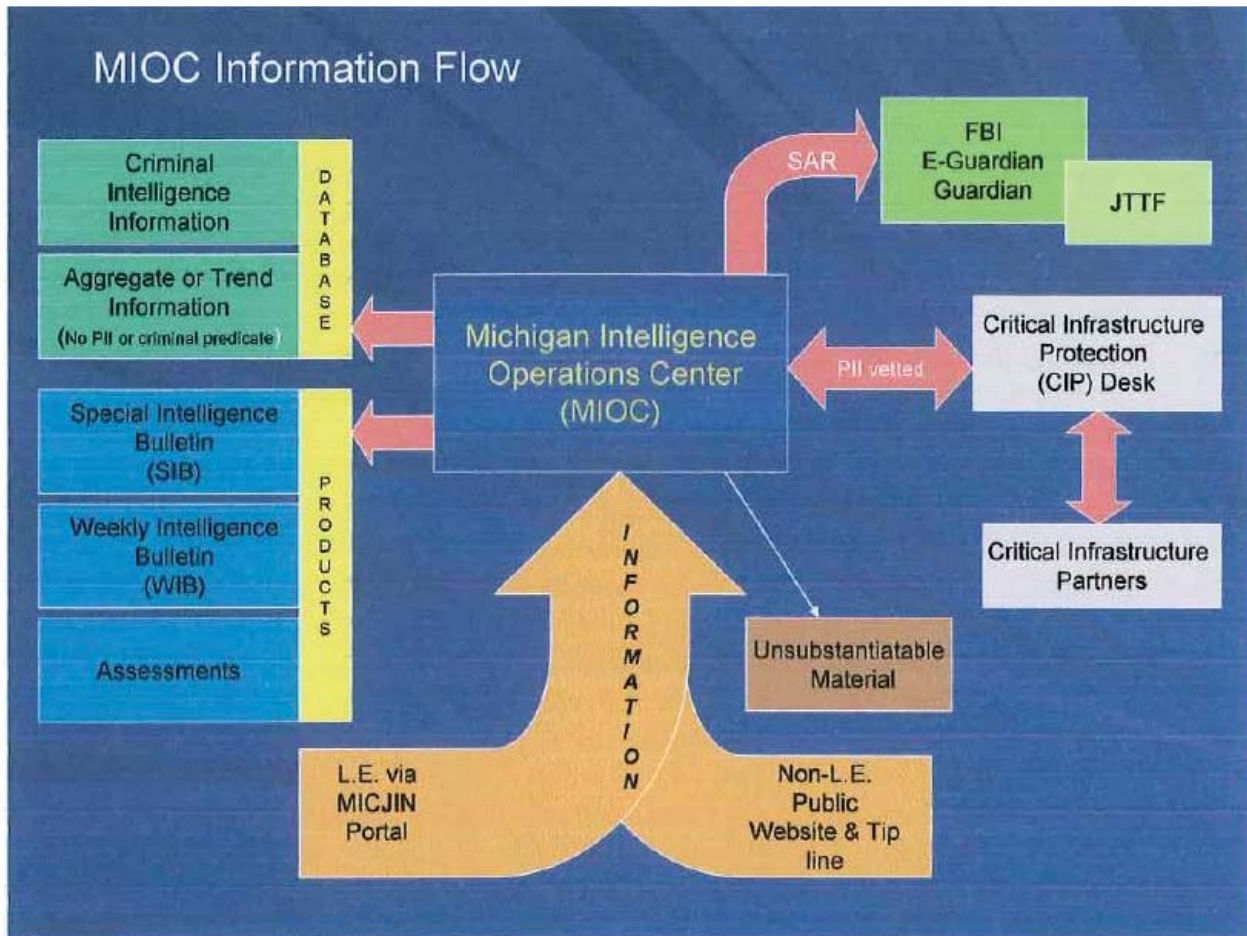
MIOC Information Flow

Criminal Intelligence Information

Aggregate or Trend Information (No PII or criminal predicate)

DATABASE

Special Intelligence Bulletin (SIB)

Weekly Intelligence Bulletin (WIB)

Assessments

PRODUCTS

Michigan Intelligence Operations Center (MIOC)

SAR

FBI E-Guardian Guardian

JTTF

PII vetted

Critical Infrastructure Protection (CIP) Desk

Critical Infrastructure Partners

INFORMATION

Unsubstantiatable Material

L.E. via MICJIN Portal

Non-L.E. Public Website & Tip line